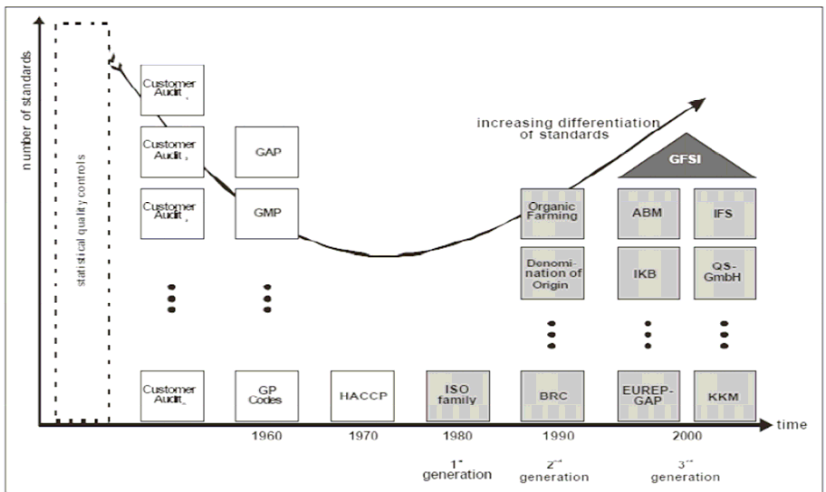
number of standards

statistical quality controls

Customer Audit

Customer Audit

Customer Audit

Customer Audit

GAP

GMP

GP Codes

HACCP

ISO family

increasing differentiation of standards

GFSI

Organic Farming

Denomination of Origin

BRC

ABM

IFS

IKB

QS-GmbH

EUREP-GAP

KKM

time

1960

1970

1980

1990

2000

1st generation

2nd generation

3rd generation